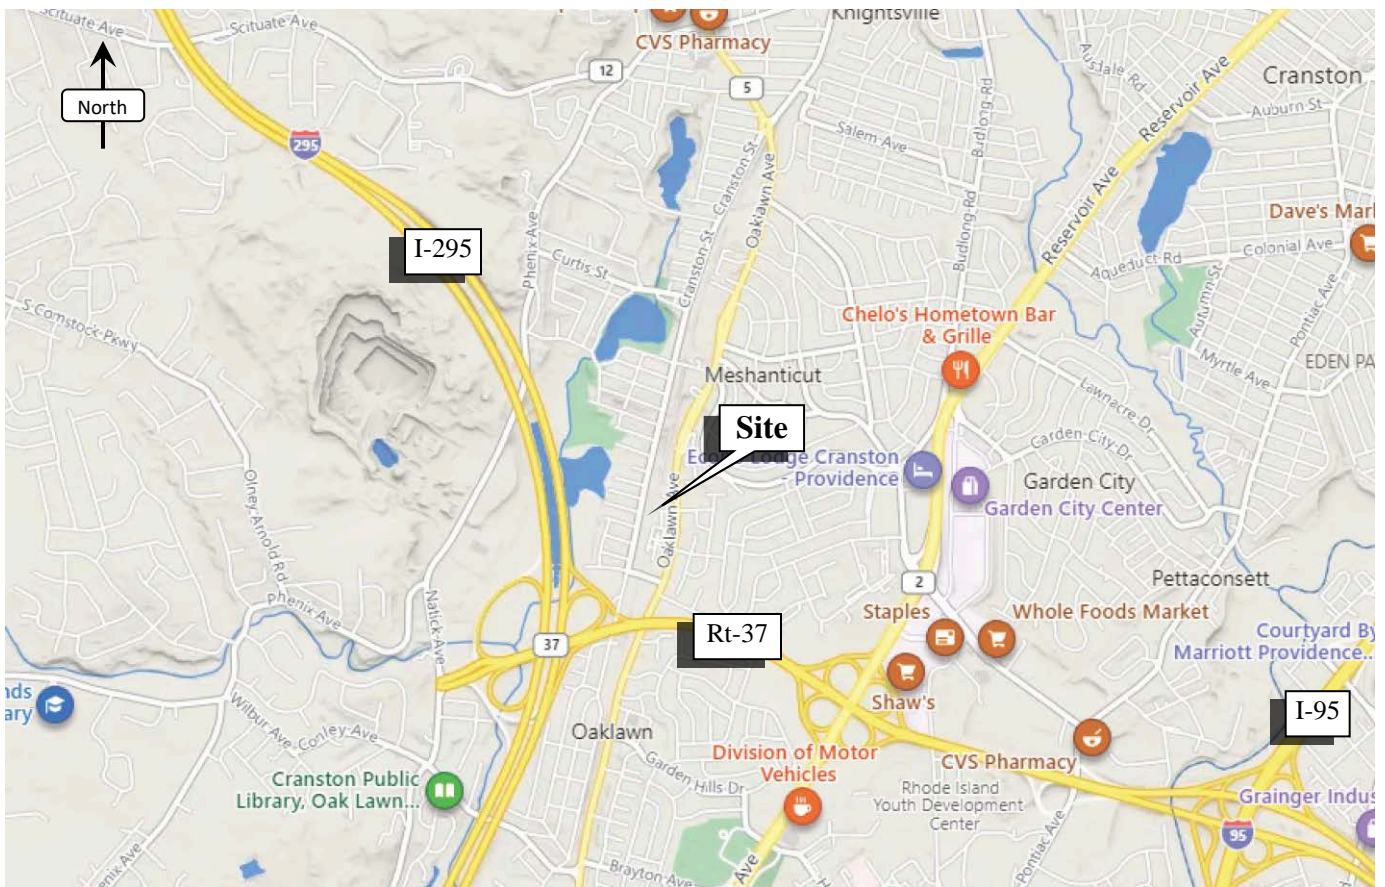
Scituate Ave
Scituate Ave
North
CVS Pharmacy
Knightsville
12
5
295
I-295
Cranston
Auburn St
Reservoir Ave
Salem Ave
Budlong Rd
Cranston St
Oaklawn Ave
Phenix Ave
Curtis St
Dave's Marl
Colonial Ave
Aqueduct Rd
Reservoir Ave
Budlong Rd
S Comstock Pkwy
Chelo's Hometown Bar & Grille
Autumn St
Pontiac Ave
Myrtle Ave
EDEN PA
Meshanticut
Lawnacre Dr
Site
Econo Lodge Cranston - Providence
Garden City Dr
Garden City
Garden City Center
Olney Arnold Rd
Oaklawn Ave
Phenix Ave
Natick Ave
2
Pettaconsett
37
Rt-37
Staples
Whole Foods Market
Courtyard By Marriott Providence...
nds ary
Wilbur Ave
Conley Ave
Shaw's
I-95
Oaklawn
Garden Hills Dr
Division of Motor Vehicles
CVS Pharmacy
Cranston Public Library, Oak Lawn...
Rhode Island Youth Development Center
Grainger Indus
95
Phenix Ave
Brayton Ave
Ave
Pontiac Ave